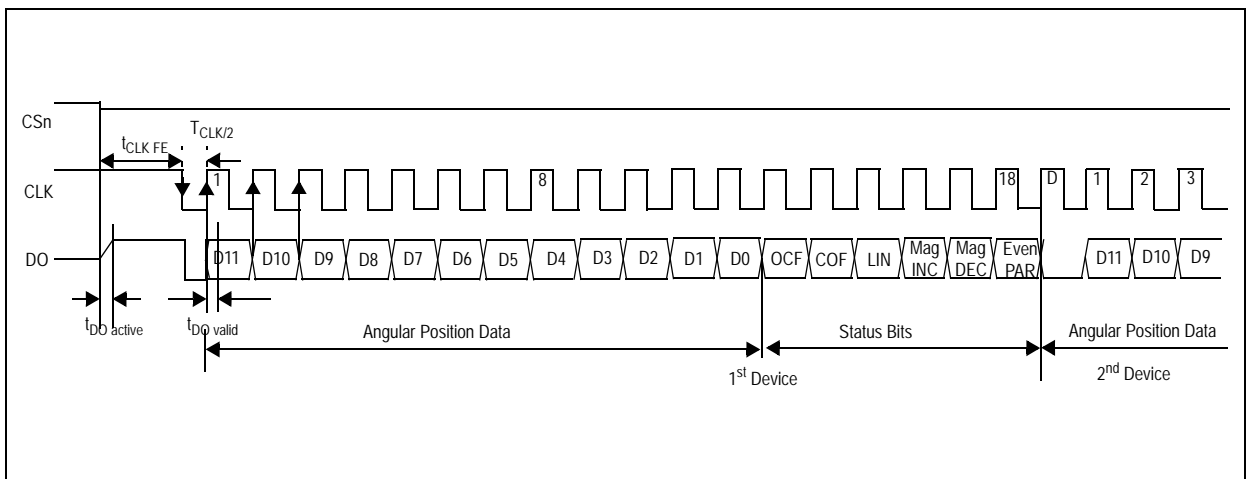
CSn

$t_{CLK\ FE}$

$T_{CLK/2}$

CLK

1

8

18

D

1

2

3

DO

D11 D10 D9 D8 D7 D6 D5 D4 D3 D2 D1 D0 OCF COF LIN Mag INC Mag DEC Even PAR D11 D10 D9

$t_{DO\ active}$

$t_{DO\ valid}$

Angular Position Data

Status Bits

Angular Position Data

1$^{st}$ Device

2$^{nd}$ Device